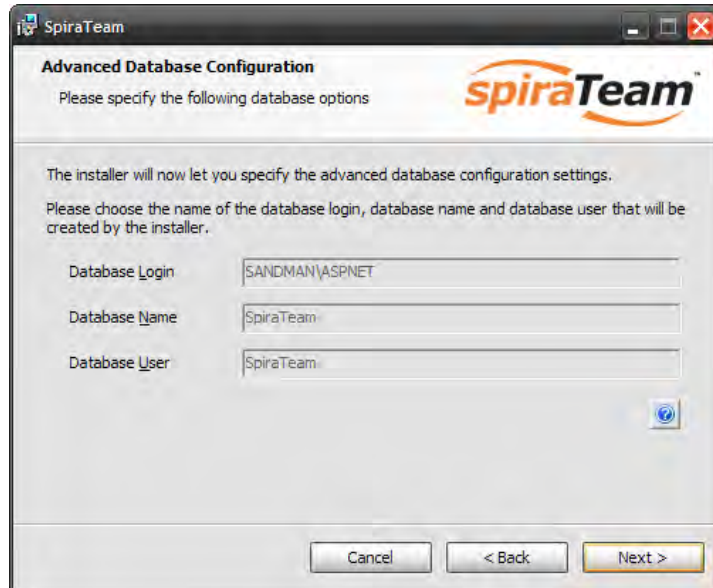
SpiraTeam

Advanced Database Configuration

Please specify the following database options

spiraTeam™

The installer will now let you specify the advanced database configuration settings.

Please choose the name of the database login, database name and database user that will be created by the installer.

Database Login SANDMAN\ASPNET

Database Name SpiraTeam

Database User SpiraTeam

Cancel < Back Next >